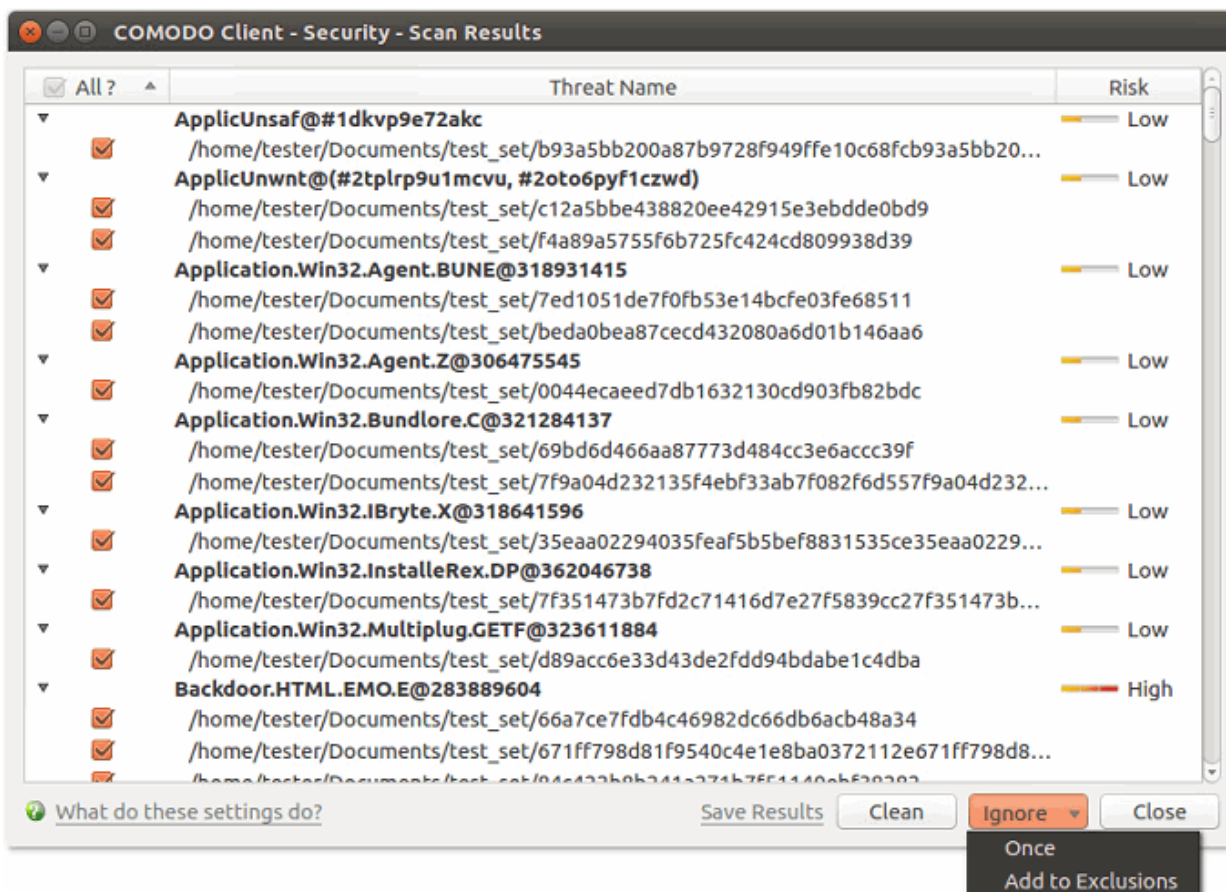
COMODO Client - Security - Scan Results

| All ? | Threat Name | Risk |
|---|---|---|
| | ApplicUnsaf@#1dkvp9e72akc | Low |
| | /home/tester/Documents/test_set/b93a5bb200a87b9728f949ffe10c68fcb93a5bb20... | |
| | ApplicUnwnt@(#2tplrp9u1mcvu, #2oto6pyf1czwd) | Low |
| | /home/tester/Documents/test_set/c12a5bbe438820ee42915e3ebdde0bd9 | |
| | /home/tester/Documents/test_set/f4a89a5755f6b725fc424cd809938d39 | |
| | Application.Win32.Agent.BUNE@318931415 | Low |
| | /home/tester/Documents/test_set/7ed1051de7f0fb53e14bcfe03fe68511 | |
| | /home/tester/Documents/test_set/beda0bea87cecd432080a6d01b146aa6 | |
| | Application.Win32.Agent.Z@306475545 | Low |
| | /home/tester/Documents/test_set/0044ecaeed7db1632130cd903fb82bdc | |
| | Application.Win32.Bundlore.C@321284137 | Low |
| | /home/tester/Documents/test_set/69bd6d466aa87773d484cc3e6accc39f | |
| | /home/tester/Documents/test_set/7f9a04d232135f4ebf33ab7f082f6d557f9a04d232... | |
| | Application.Win32.IBryte.X@318641596 | Low |
| | /home/tester/Documents/test_set/35eaa02294035feaf5b5bef8831535ce35eaa0229... | |
| | Application.Win32.InstalleRex.DP@362046738 | Low |
| | /home/tester/Documents/test_set/7f351473b7fd2c71416d7e27f5839cc27f351473b... | |
| | Application.Win32.Multiplug.GETF@323611884 | Low |
| | /home/tester/Documents/test_set/d89acc6e33d43de2fdd94bdabe1c4dba | |
| | Backdoor.HTML.EMO.E@283889604 | High |
| | /home/tester/Documents/test_set/66a7ce7fdb4c46982dc66db6acb48a34 | |
| | /home/tester/Documents/test_set/671ff798d81f9540c4e1e8ba0372112e671ff798d8... | |
| | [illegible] | |

What do these settings do?

Save Results

Clean

Ignore

Close

Once

Add to Exclusions